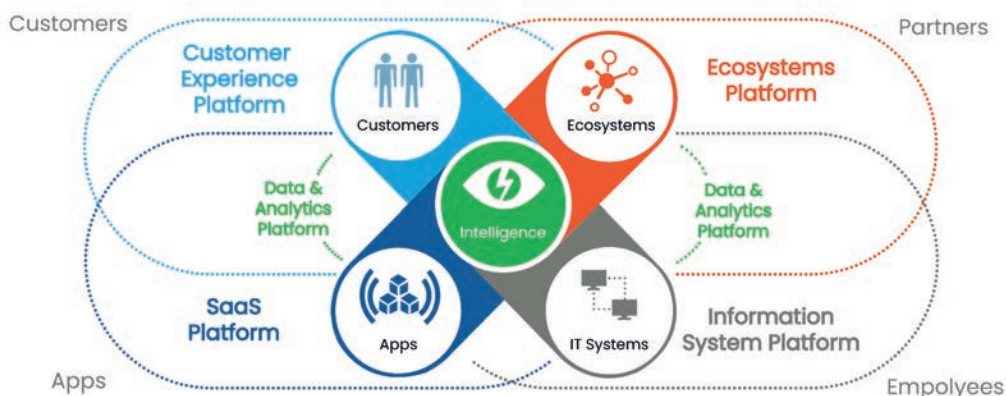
Customers

Customer Experience Platform

Customers

Ecosystems

Ecosystems Platform

Partners

Data & Analytics Platform

Intelligence

Data & Analytics Platform

SaaS Platform

Apps

IT Systems

Information System Platform

Apps

Empolyees